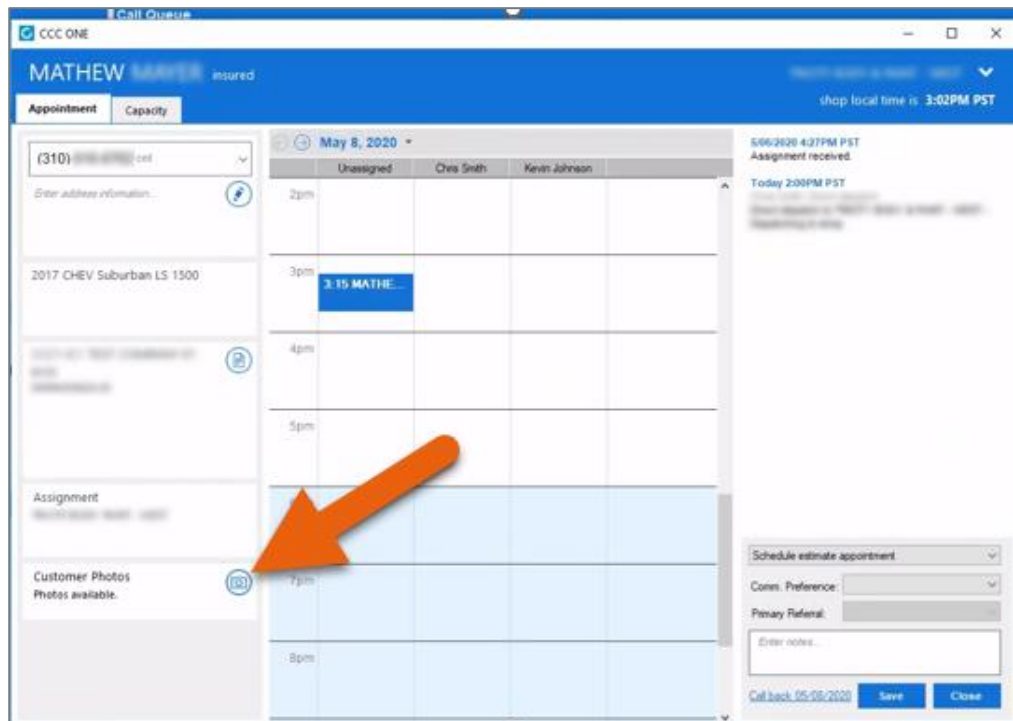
Call Queue

CCC ONE

MATHEW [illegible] insured

Appointment Capacity

shop local time is 3:02PM PST

(310) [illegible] cell

Enter address information...

2017 CHEV Suburban LS 1500

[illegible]

Assignment

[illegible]

Customer Photos
Photos available.

May 8, 2020

| | Unassigned | Chris Smith | Kevin Johnson |
|---|---|---|---|
| 2pm | | | |
| 3pm | 3:15 MATHE... | | |
| 4pm | | | |
| 5pm | | | |
| | | | |
| 7pm | | | |
| 8pm | | | |

5/06/2020 4:27PM PST
Assignment received.

Today 2:00PM PST
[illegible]

Schedule estimate appointment

Comm. Preference:

Primary Referral:

Enter notes...

Call back 05/08/2020 Save Close